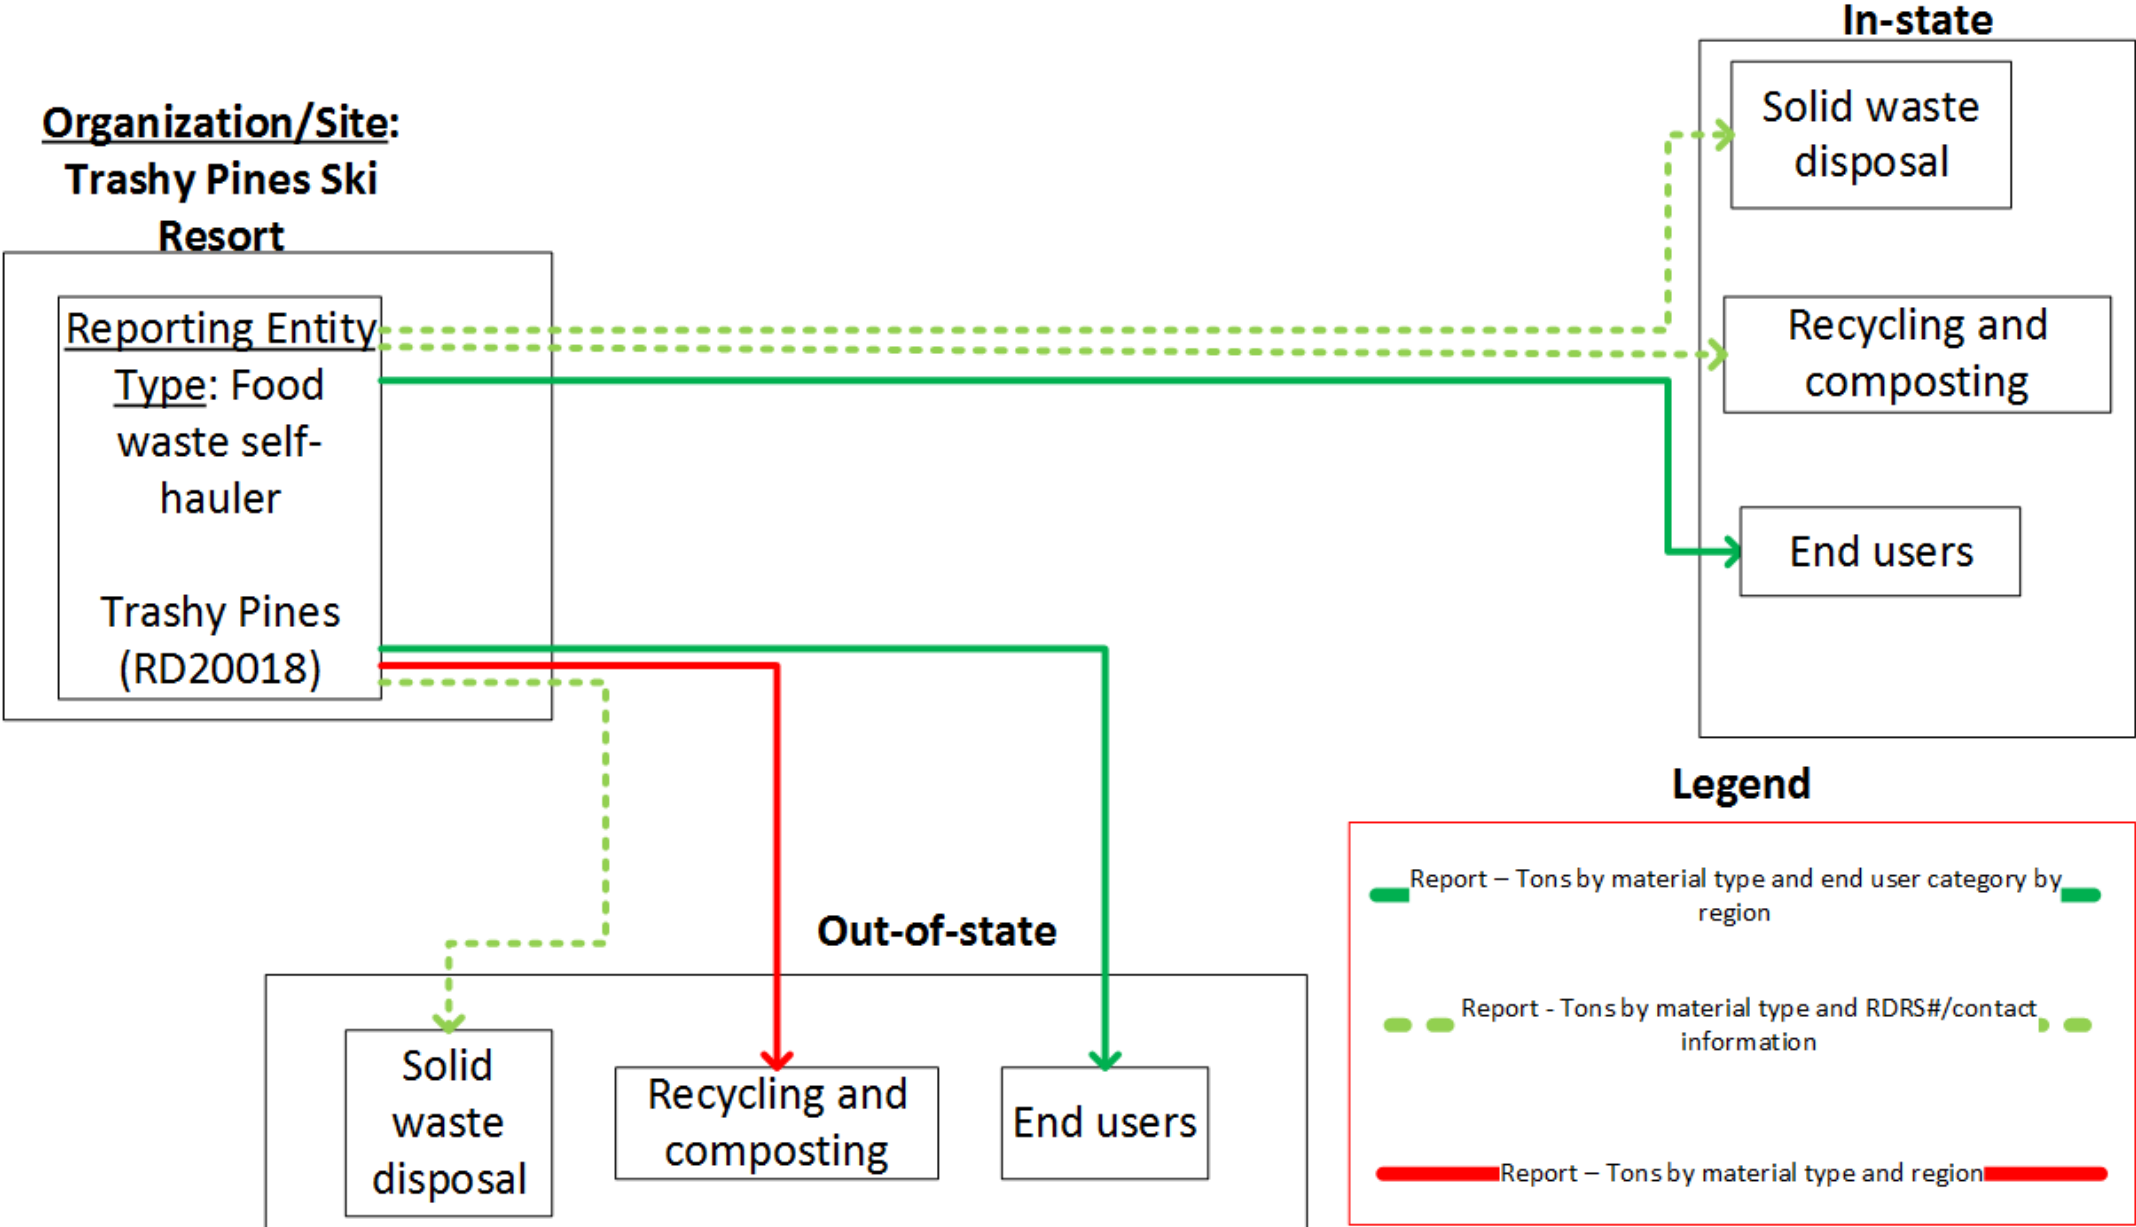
In-state

Organization/Site: Trashy Pines Ski Resort

Reporting Entity Type: Food waste self-hauler

Trashy Pines (RD20018)

Solid waste disposal

Recycling and composting

End users

Legend

Report – Tons by material type and end user category by region

Report - Tons by material type and RDRS#/contact information

Report – Tons by material type and region

Out-of-state

Solid waste disposal

Recycling and composting

End users